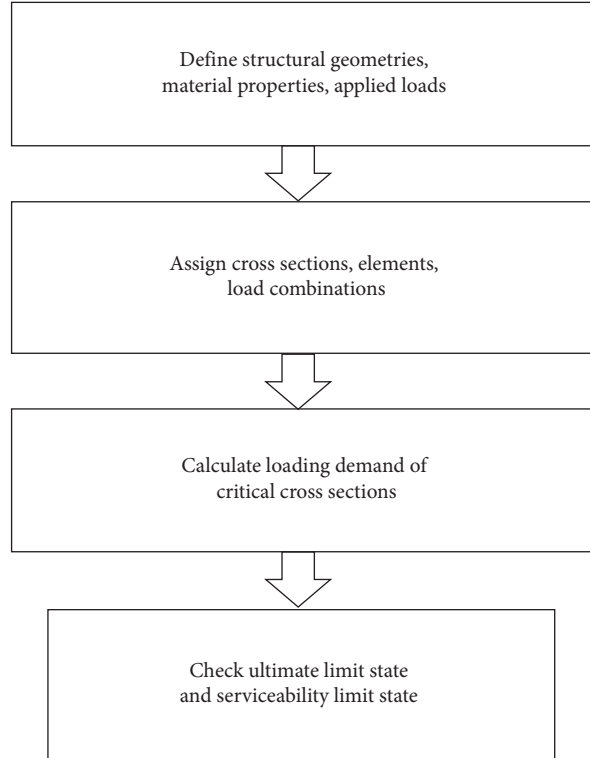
Define structural geometries, material properties, applied loads

Assign cross sections, elements, load combinations

Calculate loading demand of critical cross sections

Check ultimate limit state and serviceability limit state